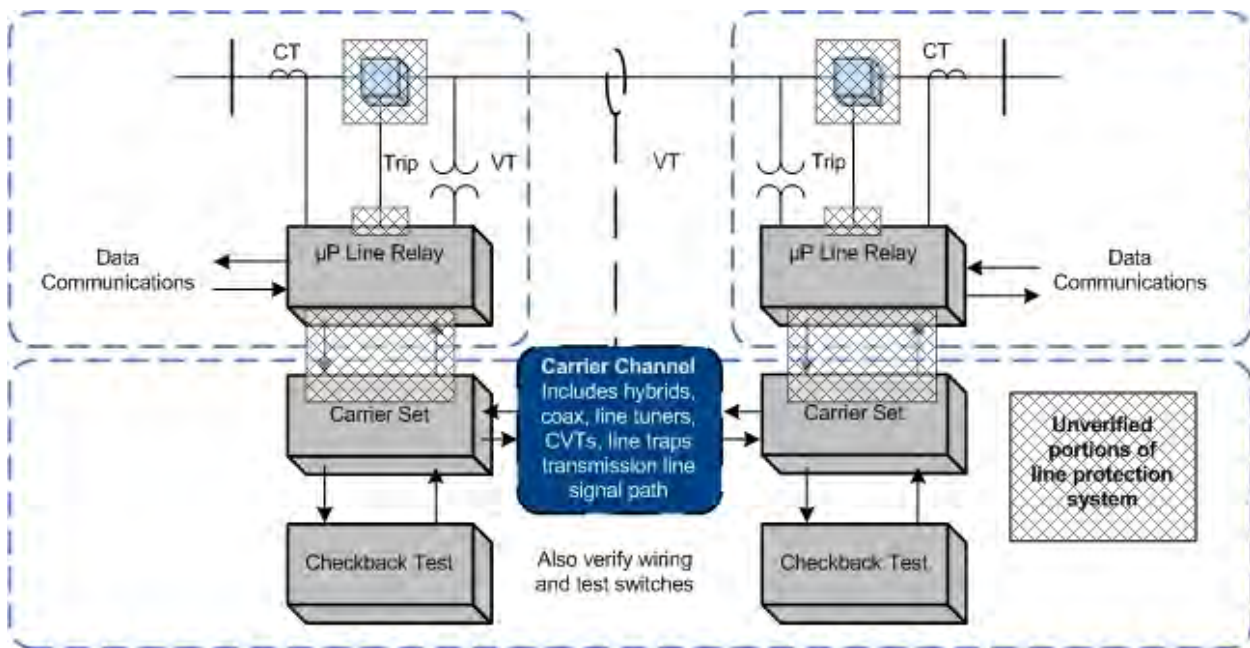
CT

Trip

VT

VT

Trip

CT

µP Line Relay

Data Communications

µP Line Relay

Data Communications

Carrier Channel Includes hybrids, coax, line tuners, CVTs, line traps transmission line signal path

Carrier Set

Carrier Set

Unverified portions of line protection system

Checkback Test

Also verify wiring and test switches

Checkback Test